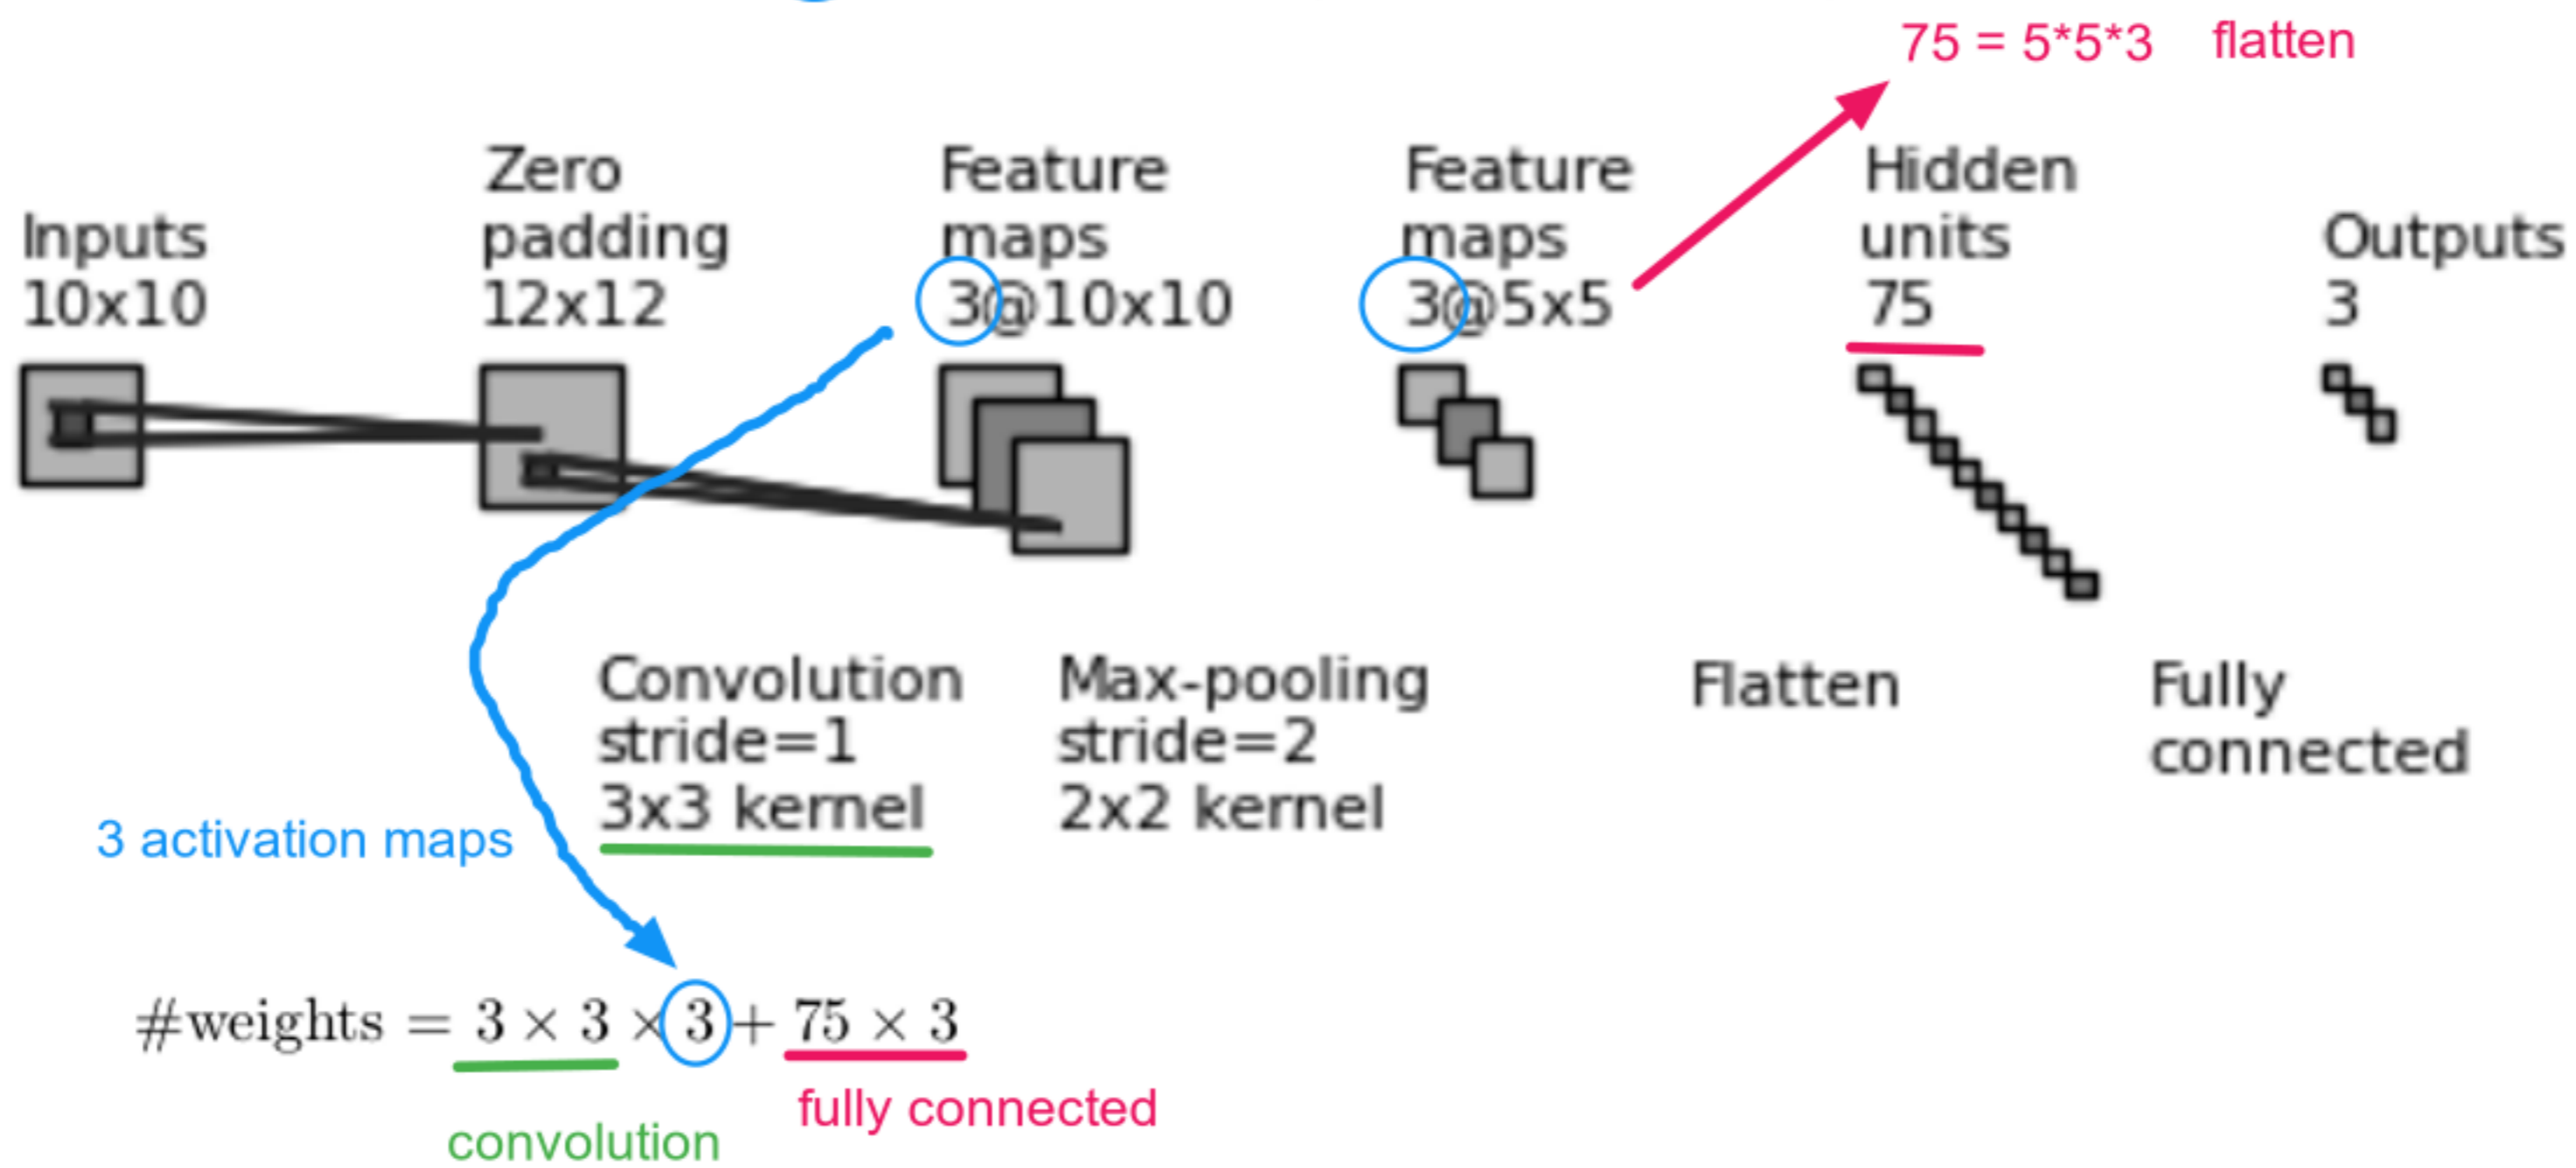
75 = 5*5*3 flatten

Inputs
10x10

Zero
padding
12x12

Feature
maps
3@10x10

Feature
maps
3@5x5

Hidden
units
75

Outputs
3

Convolution
stride=1
3x3 kernel

Max-pooling
stride=2
2x2 kernel

Flatten

Fully
connected

3 activation maps

$\#\text{weights} = 3 \times 3 \times 3 + 75 \times 3$

convolution

fully connected